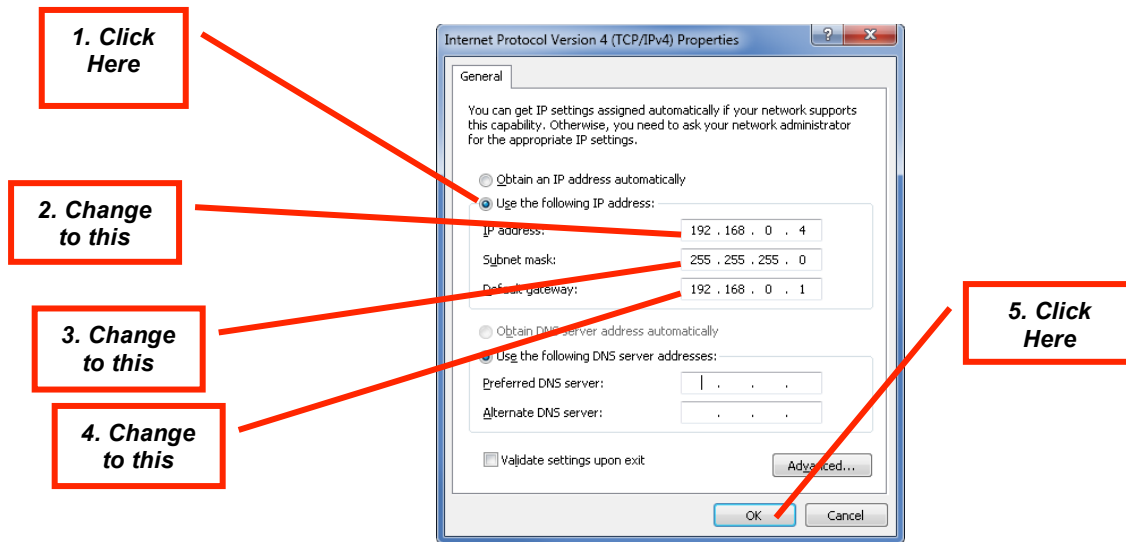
1. Click Here

2. Change to this

3. Change to this

4. Change to this

5. Click Here

Internet Protocol Version 4 (TCP/IPv4) Properties

?

X

General

You can get IP settings assigned automatically if your network supports this capability. Otherwise, you need to ask your network administrator for the appropriate IP settings.

Obtain an IP address automatically

Use the following IP address:

IP address: 192 . 168 . 0 . 4

Subnet mask: 255 . 255 . 255 . 0

De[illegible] gateway: 192 . 168 . 0 . 1

Obtain DNS server address automatically

Use the following DNS server addresses:

Preferred DNS server: . . .

Alternate DNS server: . . .

Validate settings upon exit

Advanced...

OK

Cancel